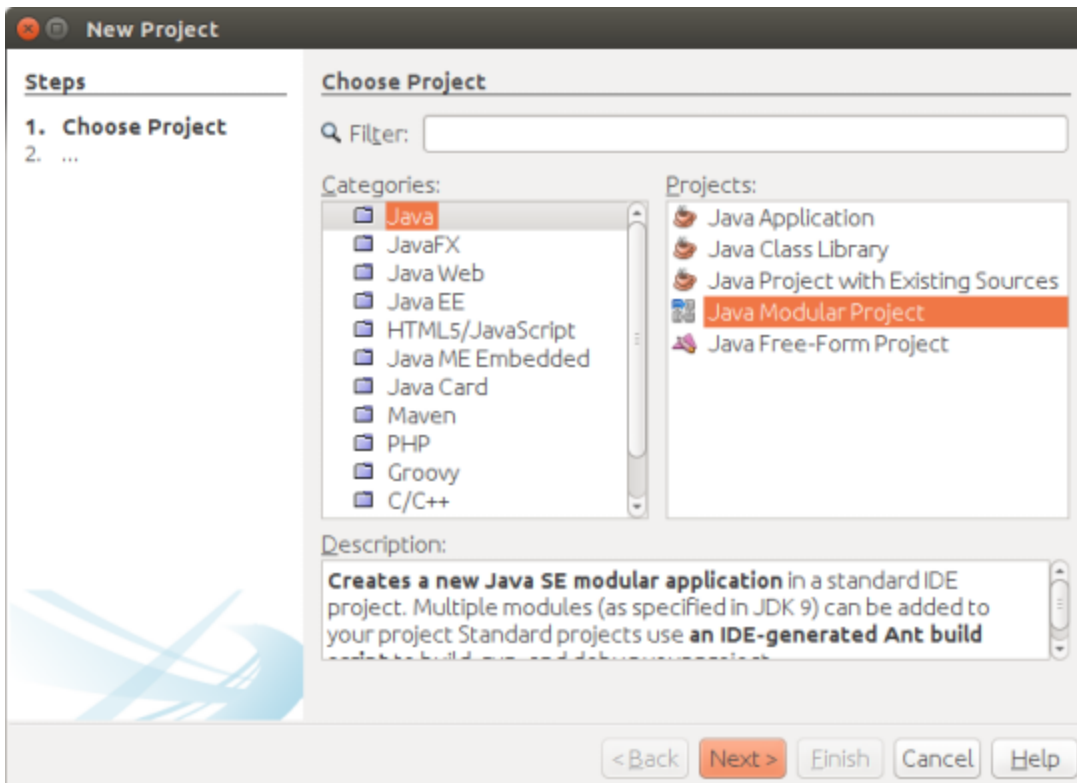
New Project

Steps

1. Choose Project
2. ...

Choose Project

Filter:

Categories:
Java
JavaFX
Java Web
Java EE
HTML5/JavaScript
Java ME Embedded
Java Card
Maven
PHP
Groovy
C/C++

Projects:
Java Application
Java Class Library
Java Project with Existing Sources
Java Modular Project
Java Free-Form Project

Description:

**Creates a new Java SE modular application** in a standard IDE project. Multiple modules (as specified in JDK 9) can be added to your project Standard projects use **an IDE-generated Ant build** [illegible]

< Back | Next > | Finish | Cancel | Help